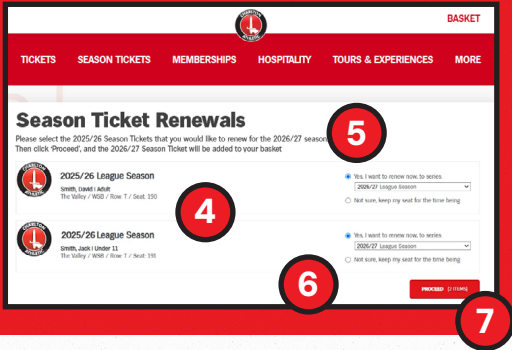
BASKET

CHARLTON ATHLETIC

TICKETS SEASON TICKETS MEMBERSHIPS HOSPITALITY TOURS & EXPERIENCES MORE

Season Ticket Renewals

Please select the 2025/26 Season Tickets that you would like to renew for the 2026/27 season.
Then click 'Proceed', and the 2026/27 Season Ticket will be added to your basket

5

2025/26 League Season
Smith, David | Adult
The Valley / WSB / Row. 7 / Seat. 190

4

Yes, I want to renew now, to series
2026/27 League Season
Not sure, keep my seat for the time being

2025/26 League Season
Smith, Jack | Under 11
The Valley / WSB / Row. 7 / Seat. 191

Yes, I want to renew now, to series
2026/27 League Season
Not sure, keep my seat for the time being

6

PROCEED (2 ITEMS)

7